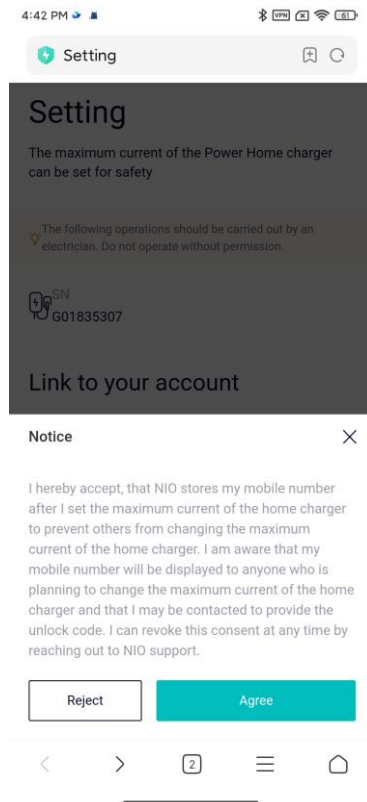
4:42 PM

VPN 61

Setting

Setting

The maximum current of the Power Home charger can be set for safety

The following operations should be carried out by an electrician. Do not operate without permission.

SN
G01835307

Link to your account

Notice

I hereby accept, that NIO stores my mobile number after I set the maximum current of the home charger to prevent others from changing the maximum current of the home charger. I am aware that my mobile number will be displayed to anyone who is planning to change the maximum current of the home charger and that I may be contacted to provide the unlock code. I can revoke this consent at any time by reaching out to NIO support.

Reject

Agree

2